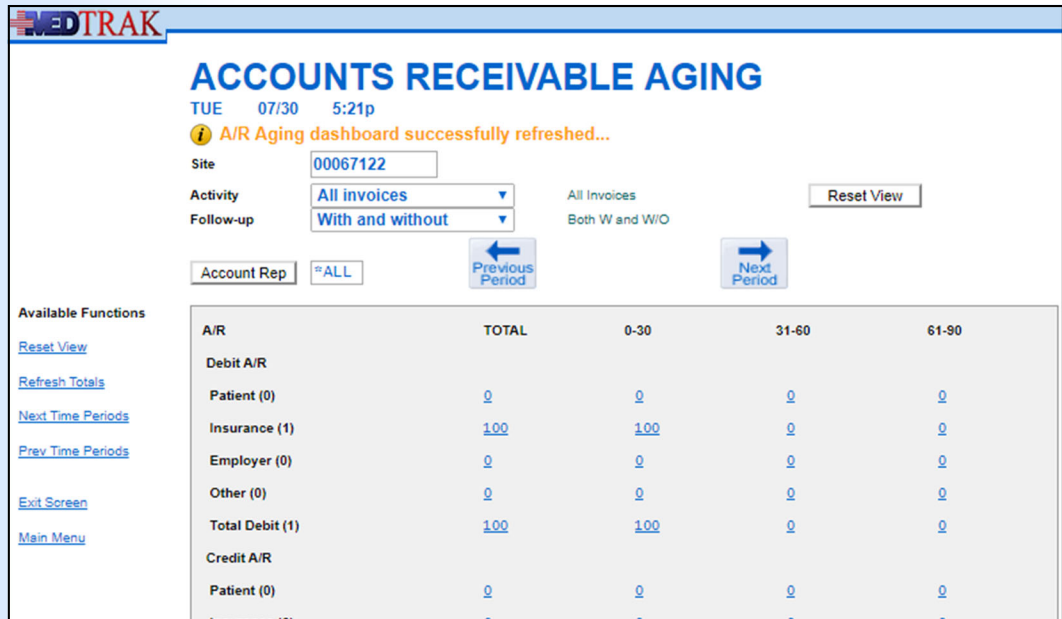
MEDTRAK

ACCOUNTS RECEIVABLE AGING

TUE 07/30 5:21p

A/R Aging dashboard successfully refreshed...

Site 00067122

Activity All invoices All Invoices Reset View

Follow-up With and without Both W and W/O

Account Rep *ALL

Previous Period

Next Period

Available Functions

Reset View

Refresh Totals

Next Time Periods

Prev Time Periods

Exit Screen

Main Menu

| A/R | TOTAL | 0-30 | 31-60 | 61-90 |
|---|---|---|---|---|
| Debit A/R | | | | |
| Patient (0) | 0 | 0 | 0 | 0 |
| Insurance (1) | 100 | 100 | 0 | 0 |
| Employer (0) | 0 | 0 | 0 | 0 |
| Other (0) | 0 | 0 | 0 | 0 |
| Total Debit (1) | 100 | 100 | 0 | 0 |
| Credit A/R | | | | |
| Patient (0) | 0 | 0 | 0 | 0 |
| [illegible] | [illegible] | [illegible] | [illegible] | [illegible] |